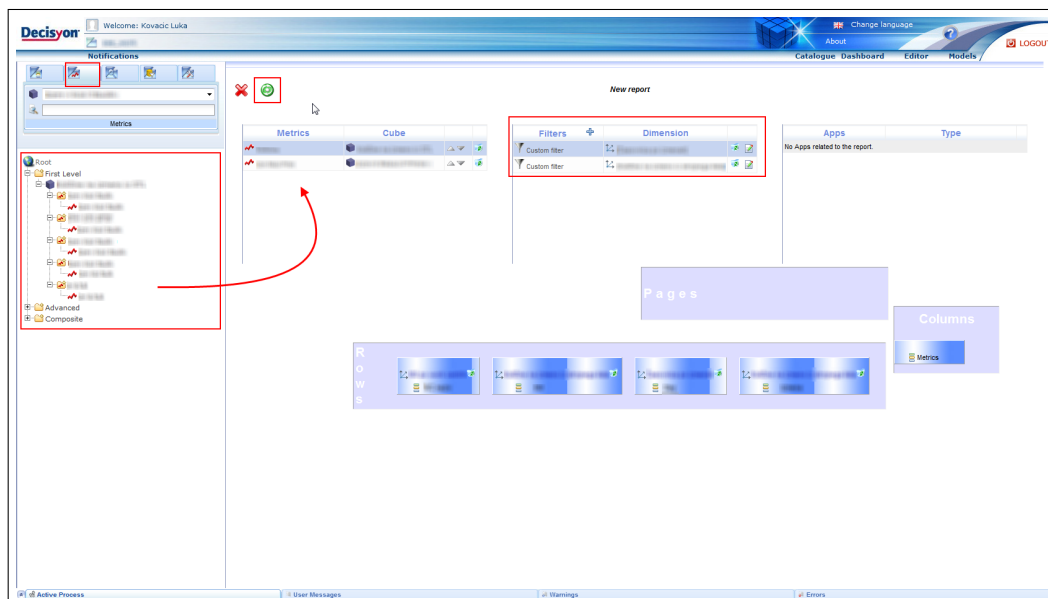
Decisyon

Welcome: Kovacic Luka

Notifications

Change language

About

LOGOUT

Catalogue Dashboard Editor Models

Metrics

Root
First Level
Advanced
Composite

New report

| Metrics | Cube |
|---|---|
| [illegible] | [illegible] |
| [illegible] | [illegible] |

| Filters | Dimension |
|---|---|
| Custom filter | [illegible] |
| Custom filter | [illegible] |

| Apps | Type |
|---|---|
| No Apps related to the report. | |

Pages

Columns

Metrics

Rows

Active Process

User Messages

Warnings

Errors